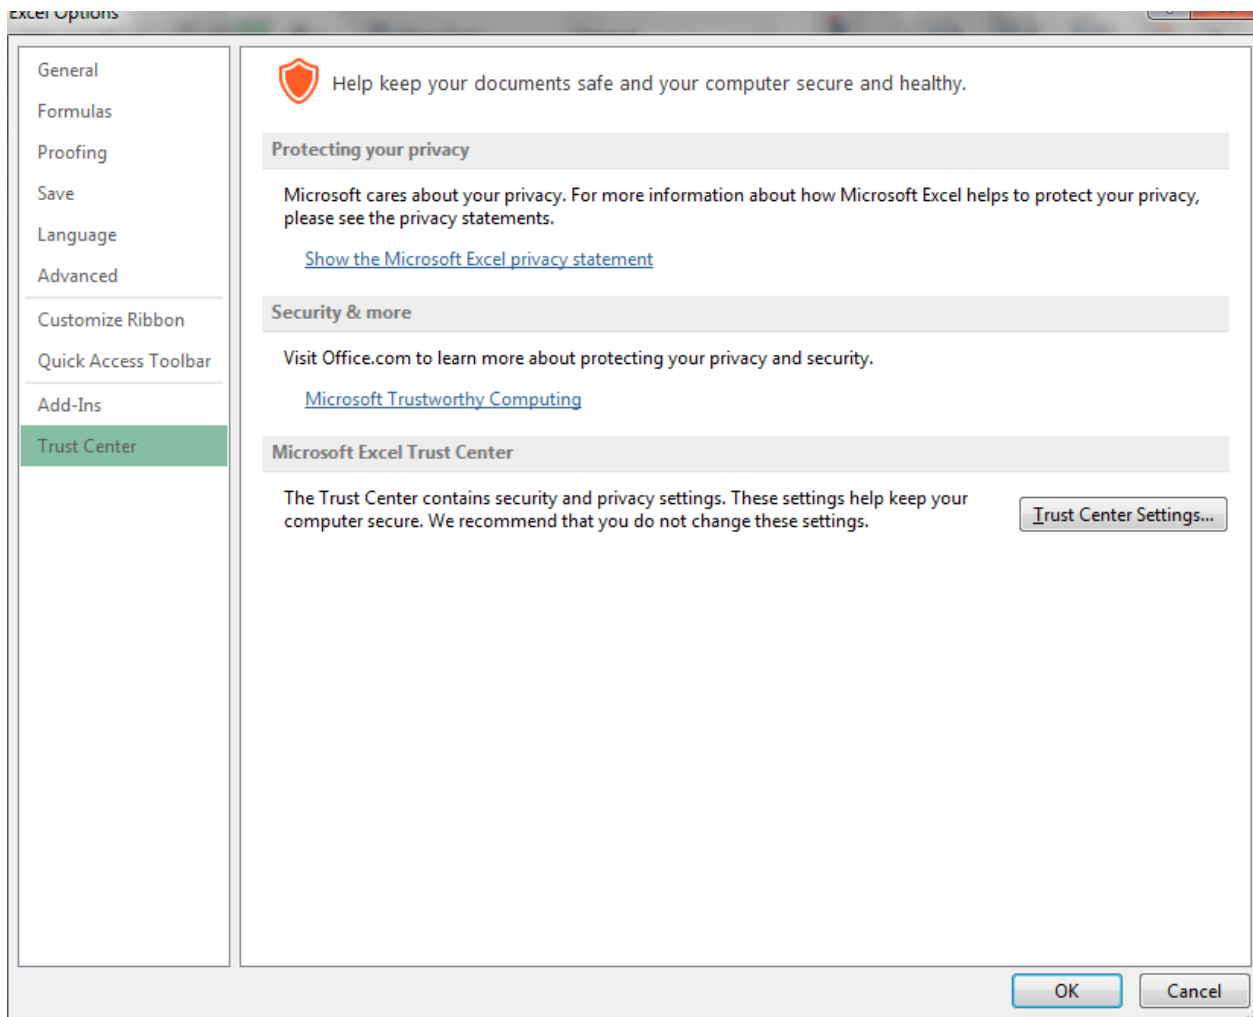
Excel Options

General
Formulas
Proofing
Save
Language
Advanced
Customize Ribbon
Quick Access Toolbar
Add-Ins
Trust Center

Help keep your documents safe and your computer secure and healthy.

Protecting your privacy

Microsoft cares about your privacy. For more information about how Microsoft Excel helps to protect your privacy, please see the privacy statements.

Show the Microsoft Excel privacy statement

Security & more

Visit Office.com to learn more about protecting your privacy and security.

Microsoft Trustworthy Computing

Microsoft Excel Trust Center

The Trust Center contains security and privacy settings. These settings help keep your computer secure. We recommend that you do not change these settings.

Trust Center Settings...

OK
Cancel